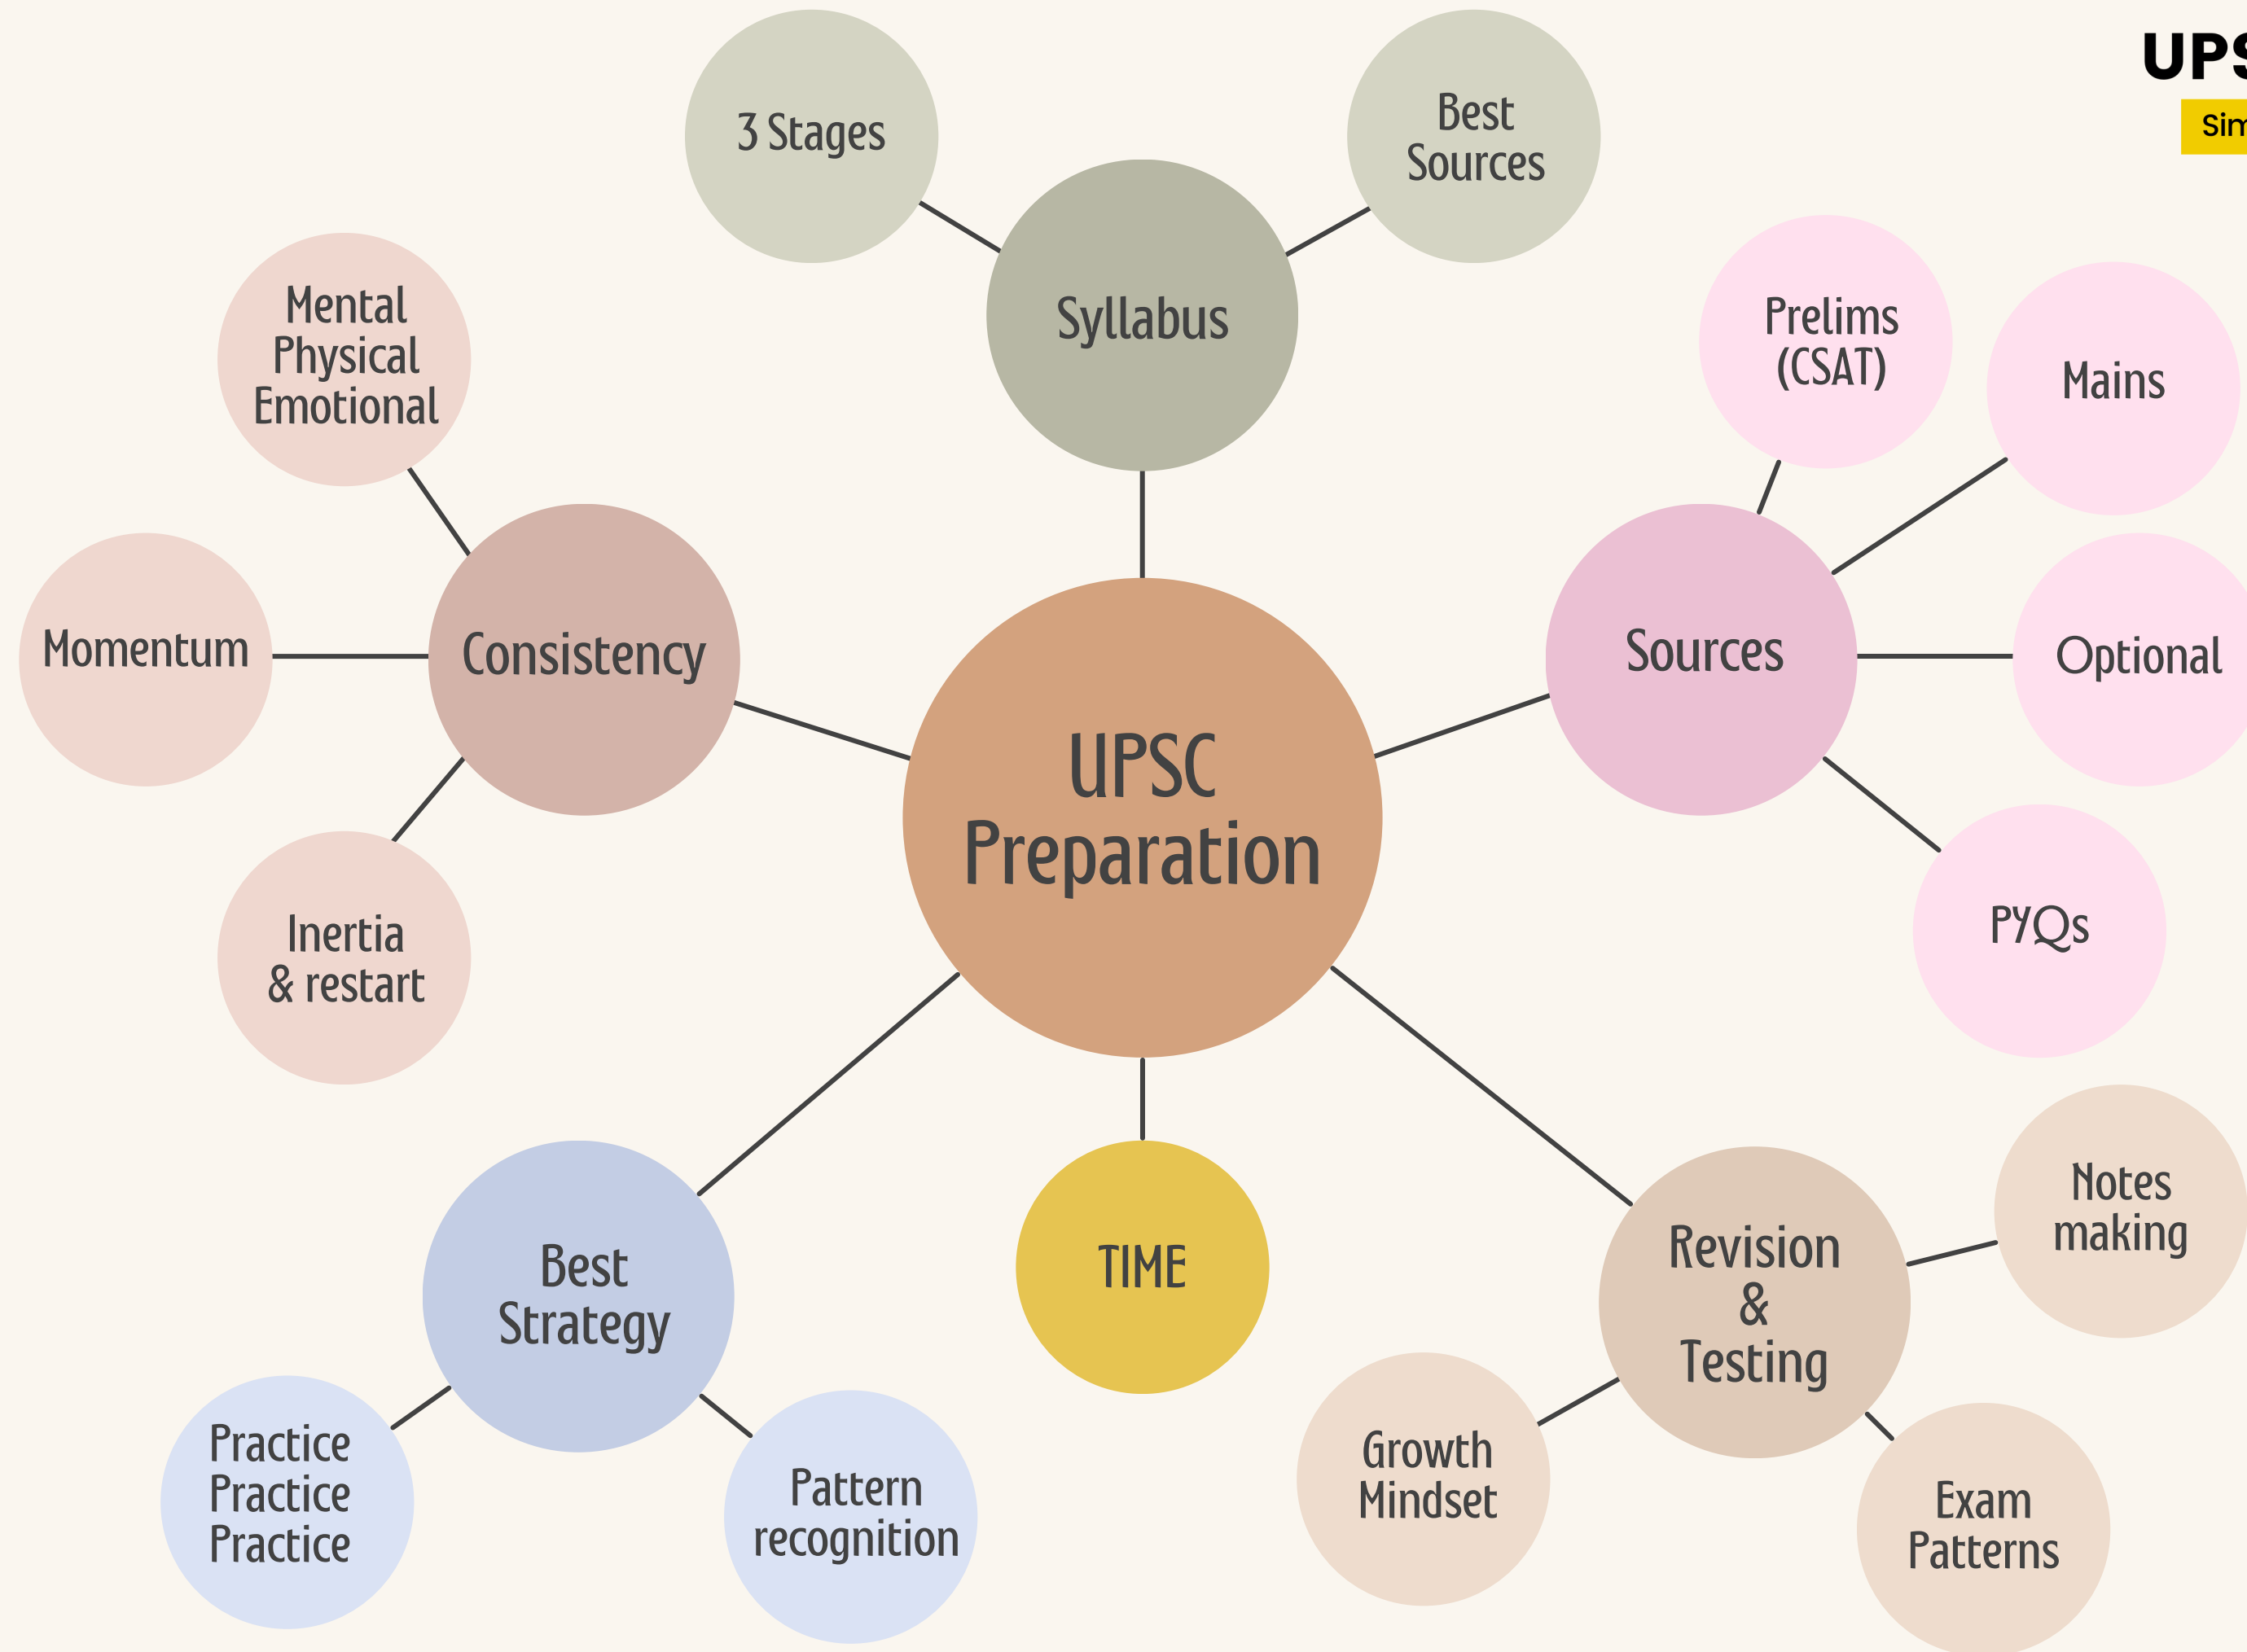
UPS

Sim

3 Stages

Best Sources

Syllabus

Mental Physical Emotional

Prelims (CSAT)

Mains

Momentum

Consistency

Sources

Optional

UPSC Preparation

PYQs

Inertia & restart

Best Strategy

TIME

Revision & Testing

Notes making

Practice Practice Practice

Pattern recognition

Growth Mindset

Exam Patterns